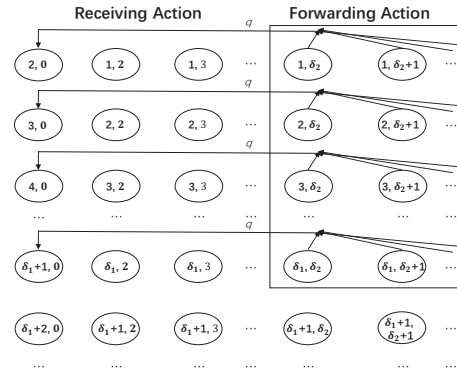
Receiving Action

Forwarding Action

$q$

2, 0

1, 2

1, 3

⋯

1, $\delta_2$

1, $\delta_2$+1

⋯

$q$

3, 0

2, 2

2, 3

⋯

2, $\delta_2$

2, $\delta_2$+1

⋯

$q$

4, 0

3, 2

3, 3

⋯

3, $\delta_2$

3, $\delta_2$+1

⋯

⋯ ⋯ ⋯ ⋯ ⋯ ⋯

$q$

$\delta_1$+1, 0

$\delta_1$, 2

$\delta_1$, 3

⋯

$\delta_1$, $\delta_2$

$\delta_1$, $\delta_2$+1

⋯

$\delta_1$+2, 0

$\delta_1$+1, 2

$\delta_1$+1, 3

⋯

$\delta_1$+1, $\delta_2$

$\delta_1$+1, $\delta_2$+1

⋯

⋯ ⋯ ⋯ ⋯ ⋯ ⋯